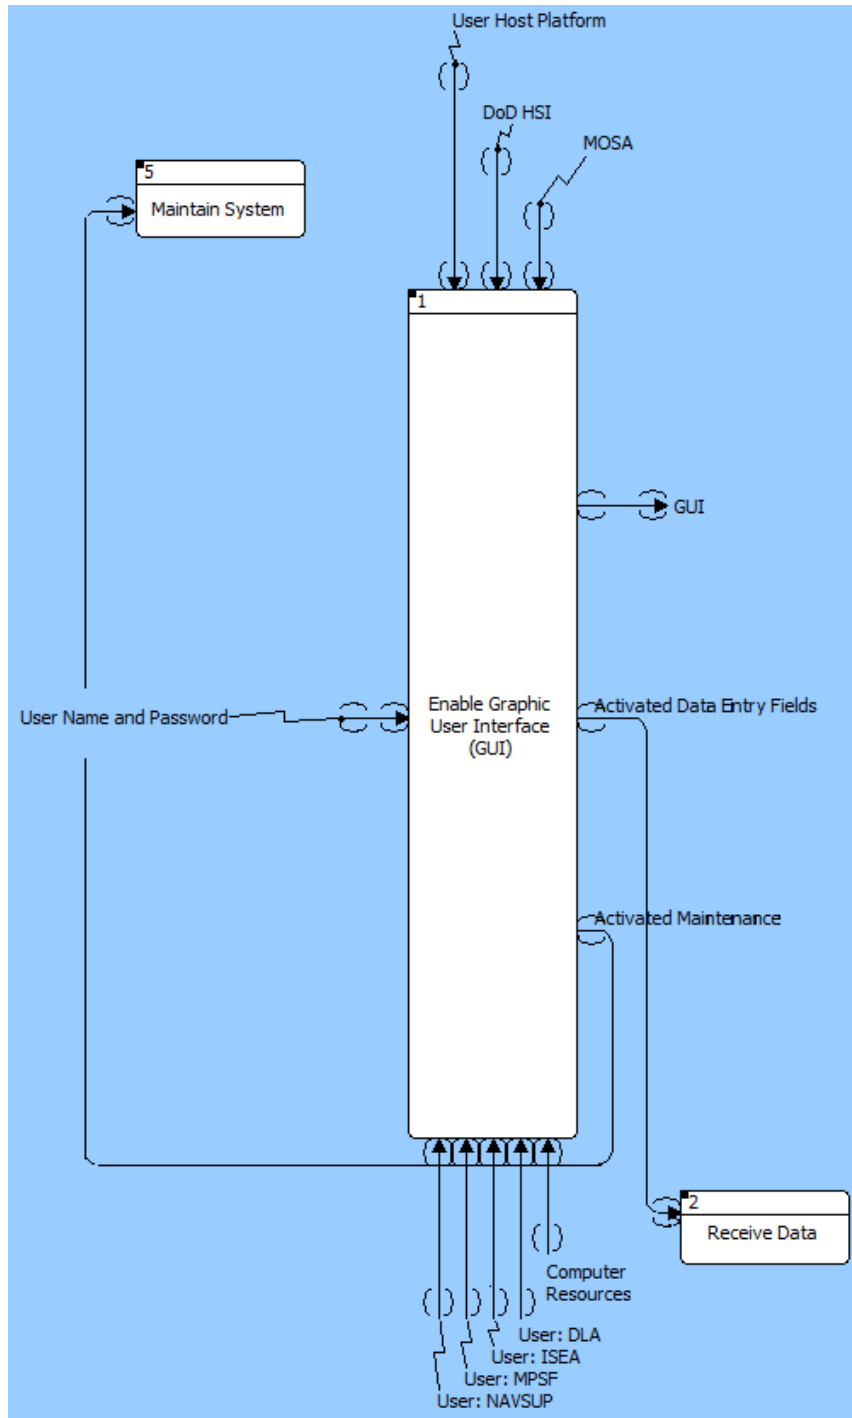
User Host Platform

DoD HSI

MOSA

5
Maintain System

1

GUI

User Name and Password

Enable Graphic User Interface (GUI)

Activated Data Entry Fields

Activated Maintenance

2
Receive Data

Computer Resources

User: DLA

User: ISEA

User: MPSF

User: NAVSUP